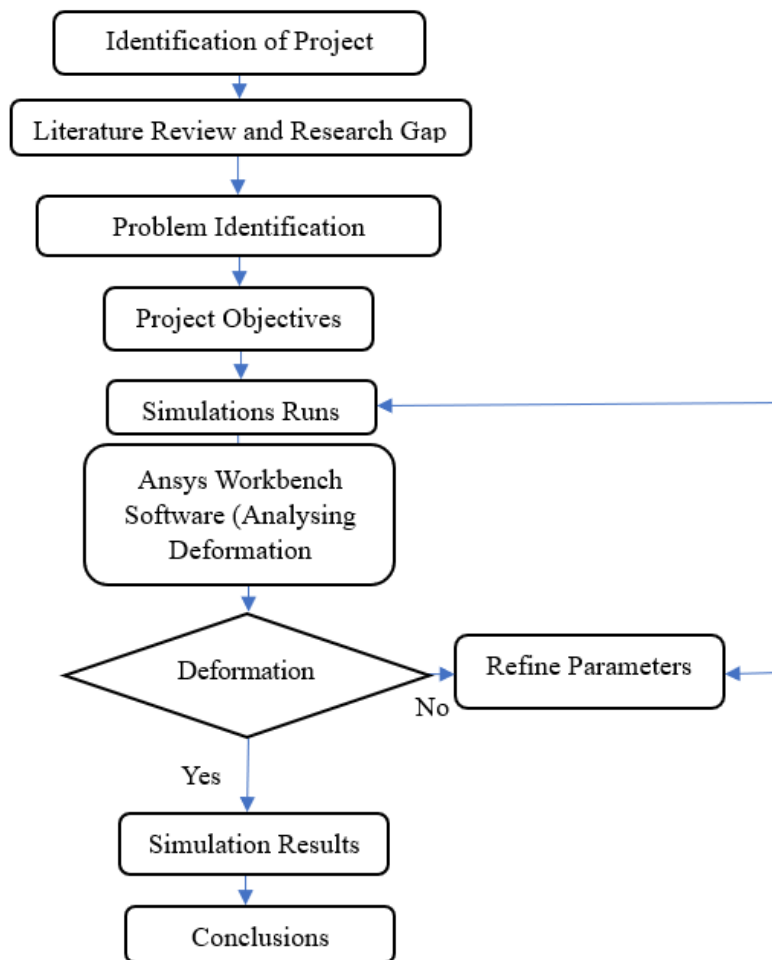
Identification of Project

Literature Review and Research Gap

Problem Identification

Project Objectives

Simulations Runs

Ansys Workbench Software (Analysing Deformation

Deformation

Refine Parameters

No

Yes

Simulation Results

Conclusions